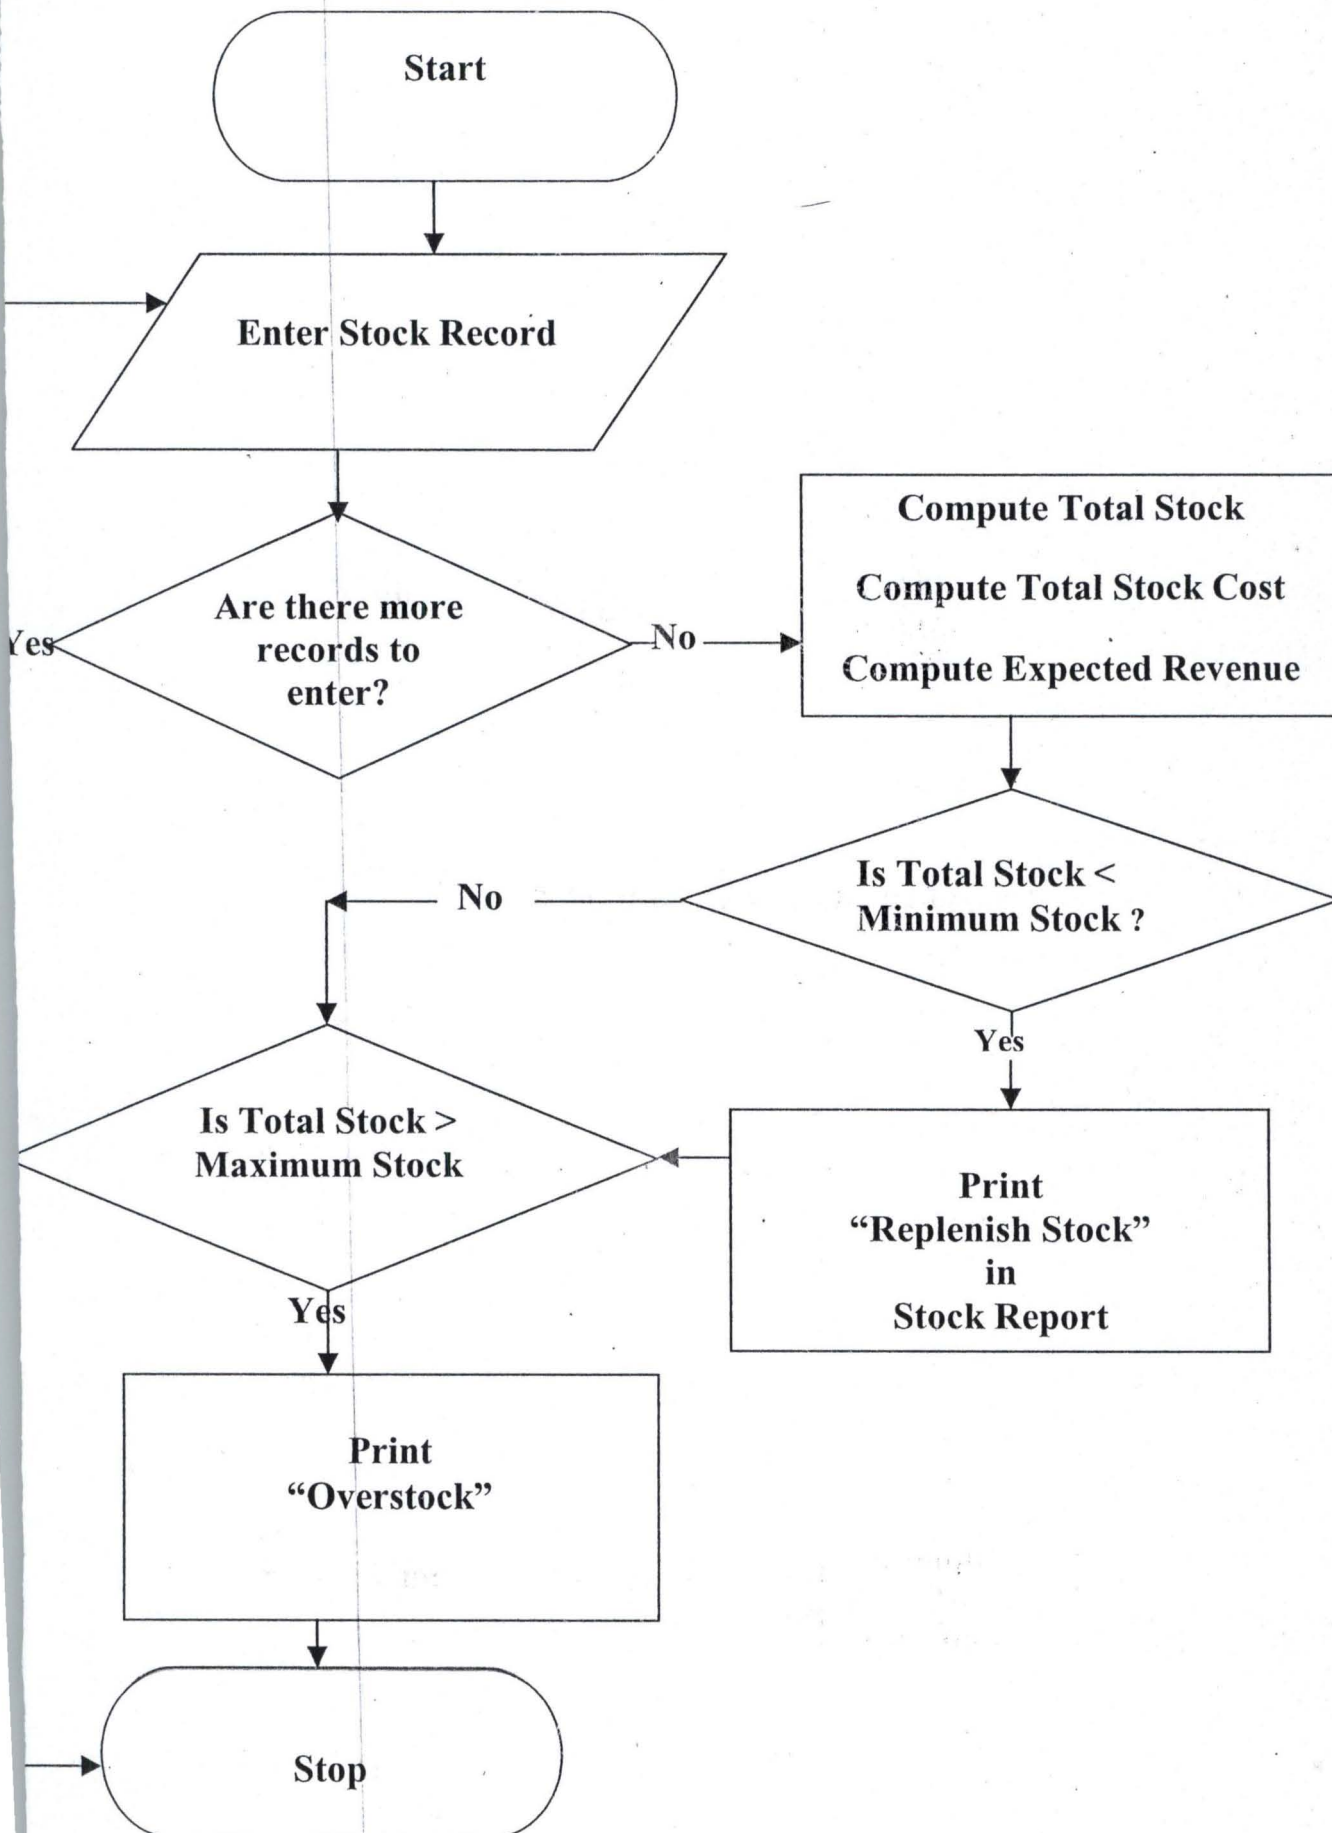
Start

Enter Stock Record

Are there more records to enter?

Yes

No

Compute Total Stock

Compute Total Stock Cost

Compute Expected Revenue

Is Total Stock < Minimum Stock ?

No

Yes

Is Total Stock > Maximum Stock

Print "Replenish Stock" in Stock Report

Yes

Print "Overstock"

Stop